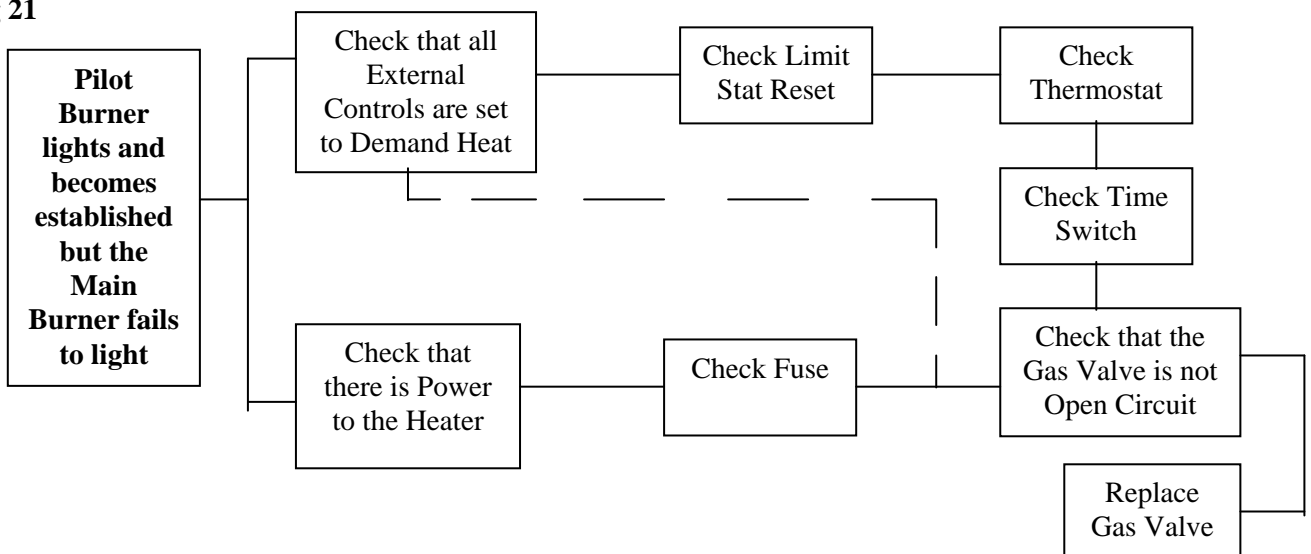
21

Pilot Burner lights and becomes established but the Main Burner fails to light

Check that all External Controls are set to Demand Heat

Check Limit Stat Reset

Check Thermostat

Check Time Switch

Check that there is Power to the Heater

Check Fuse

Check that the Gas Valve is not Open Circuit

Replace Gas Valve